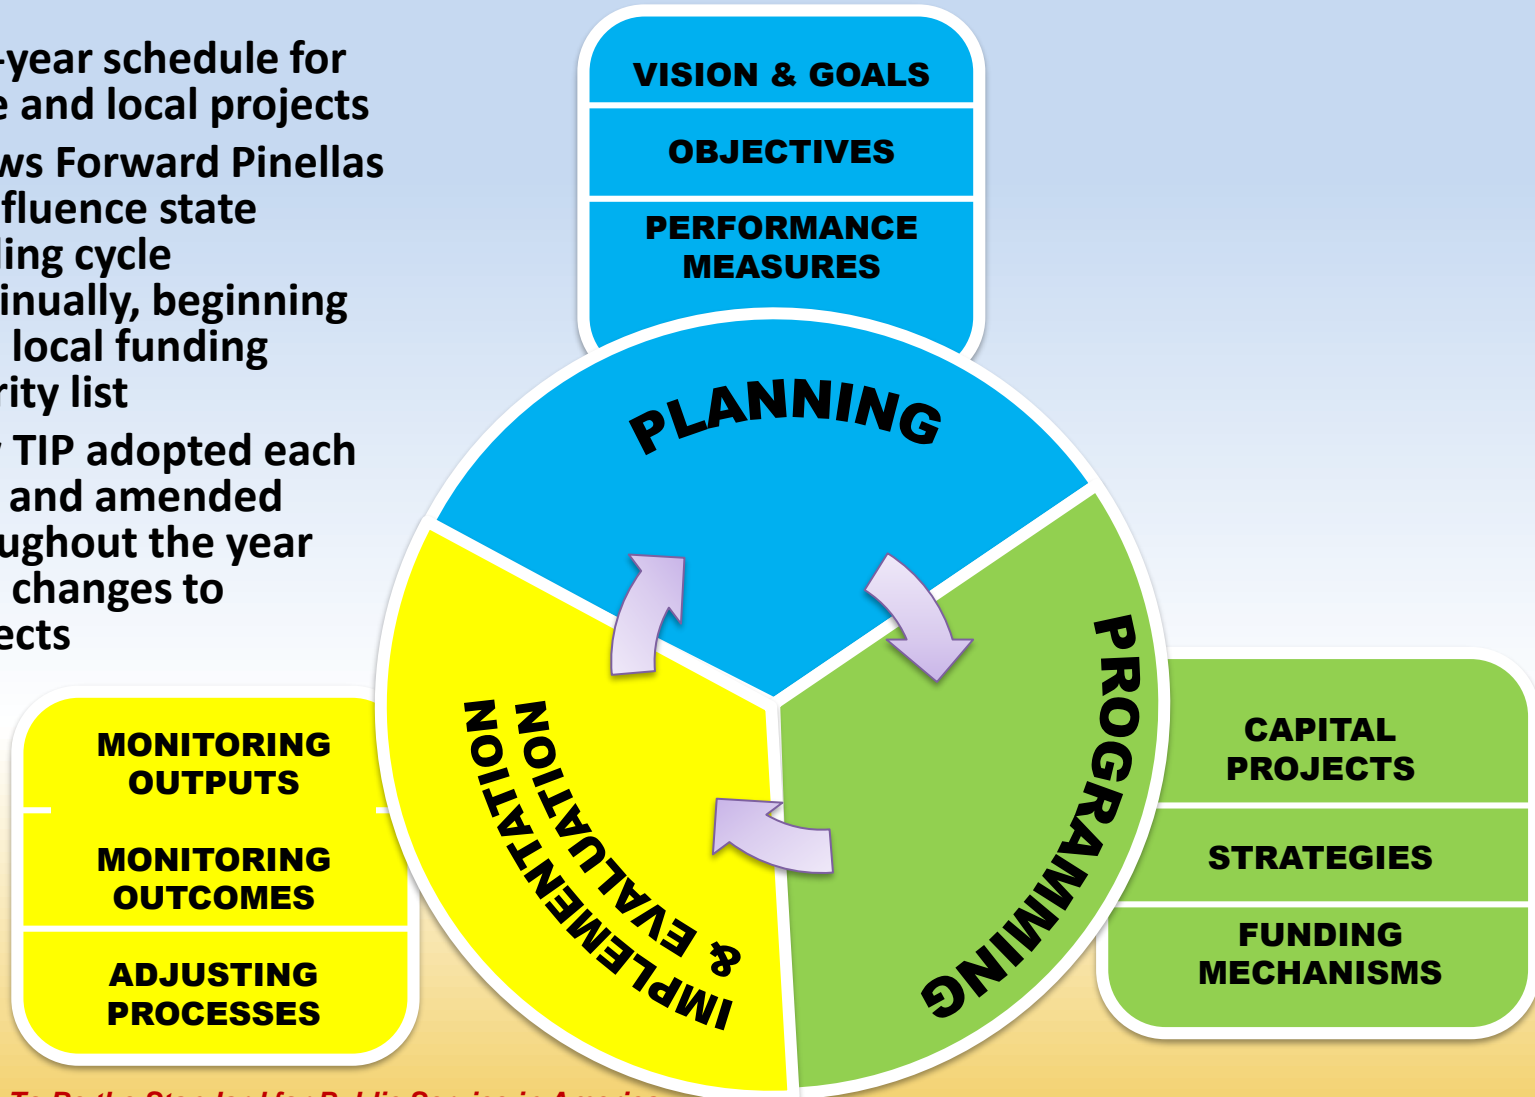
-year schedule for
e and local projects

ws Forward Pinellas
fluence state
ing cycle
inually, beginning
local funding
rity list

TIP adopted each
and amended
ughout the year
changes to
ects

VISION & GOALS

OBJECTIVES

PERFORMANCE MEASURES

PLANNING

PROGRAMMING

IMPLEMENTATION & EVALUATION

MONITORING OUTPUTS

MONITORING OUTCOMES

ADJUSTING PROCESSES

CAPITAL PROJECTS

STRATEGIES

FUNDING MECHANISMS

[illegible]